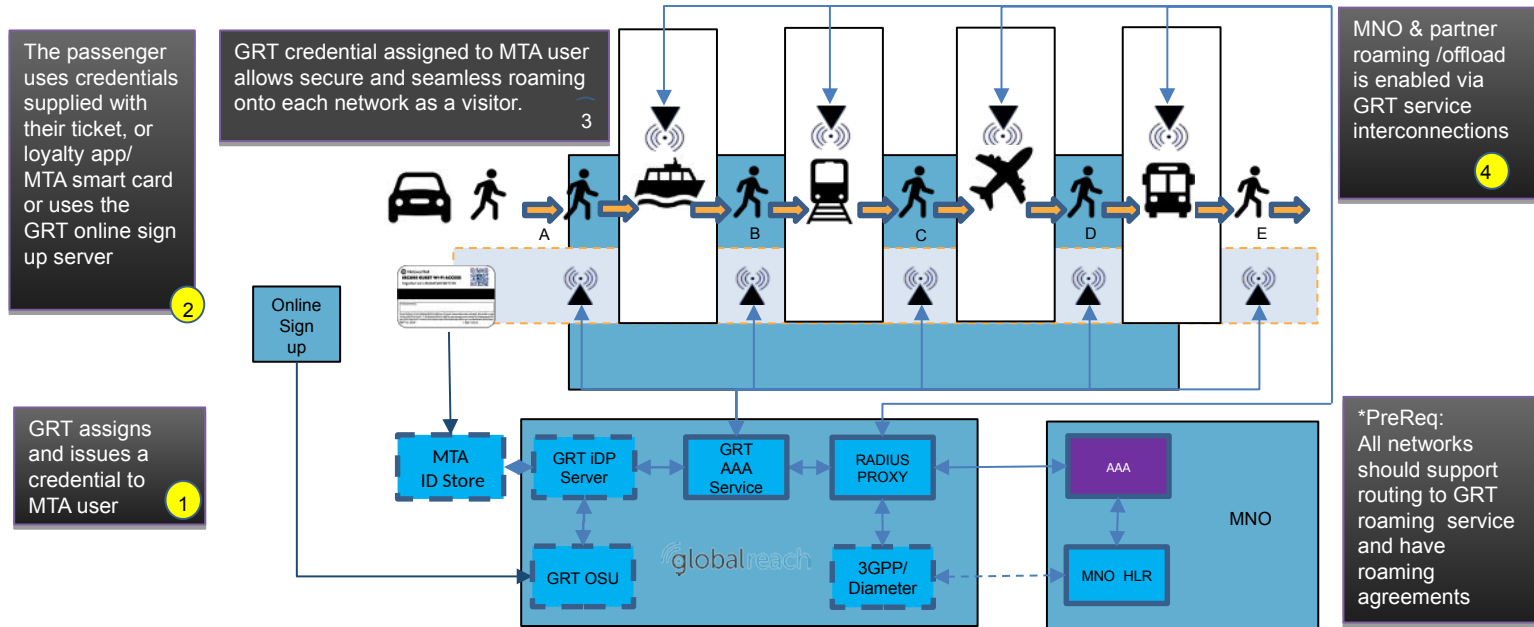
The passenger uses credentials supplied with their ticket, or loyalty app/ MTA smart card or uses the GRT online sign up server

2

GRT credential assigned to MTA user allows secure and seamless roaming onto each network as a visitor.

3

MNO & partner roaming /offload is enabled via GRT service interconnections

4

A

B

C

D

E

Online Sign up

GRT assigns and issues a credential to MTA user

1

MTA ID Store

GRT iDP Server

GRT AAA Service

RADIUS PROXY

AAA

GRT OSU

globalreach

3GPP/ Diameter

MNO HLR

MNO

*PreReq:
All networks should support routing to GRT roaming service and have roaming agreements